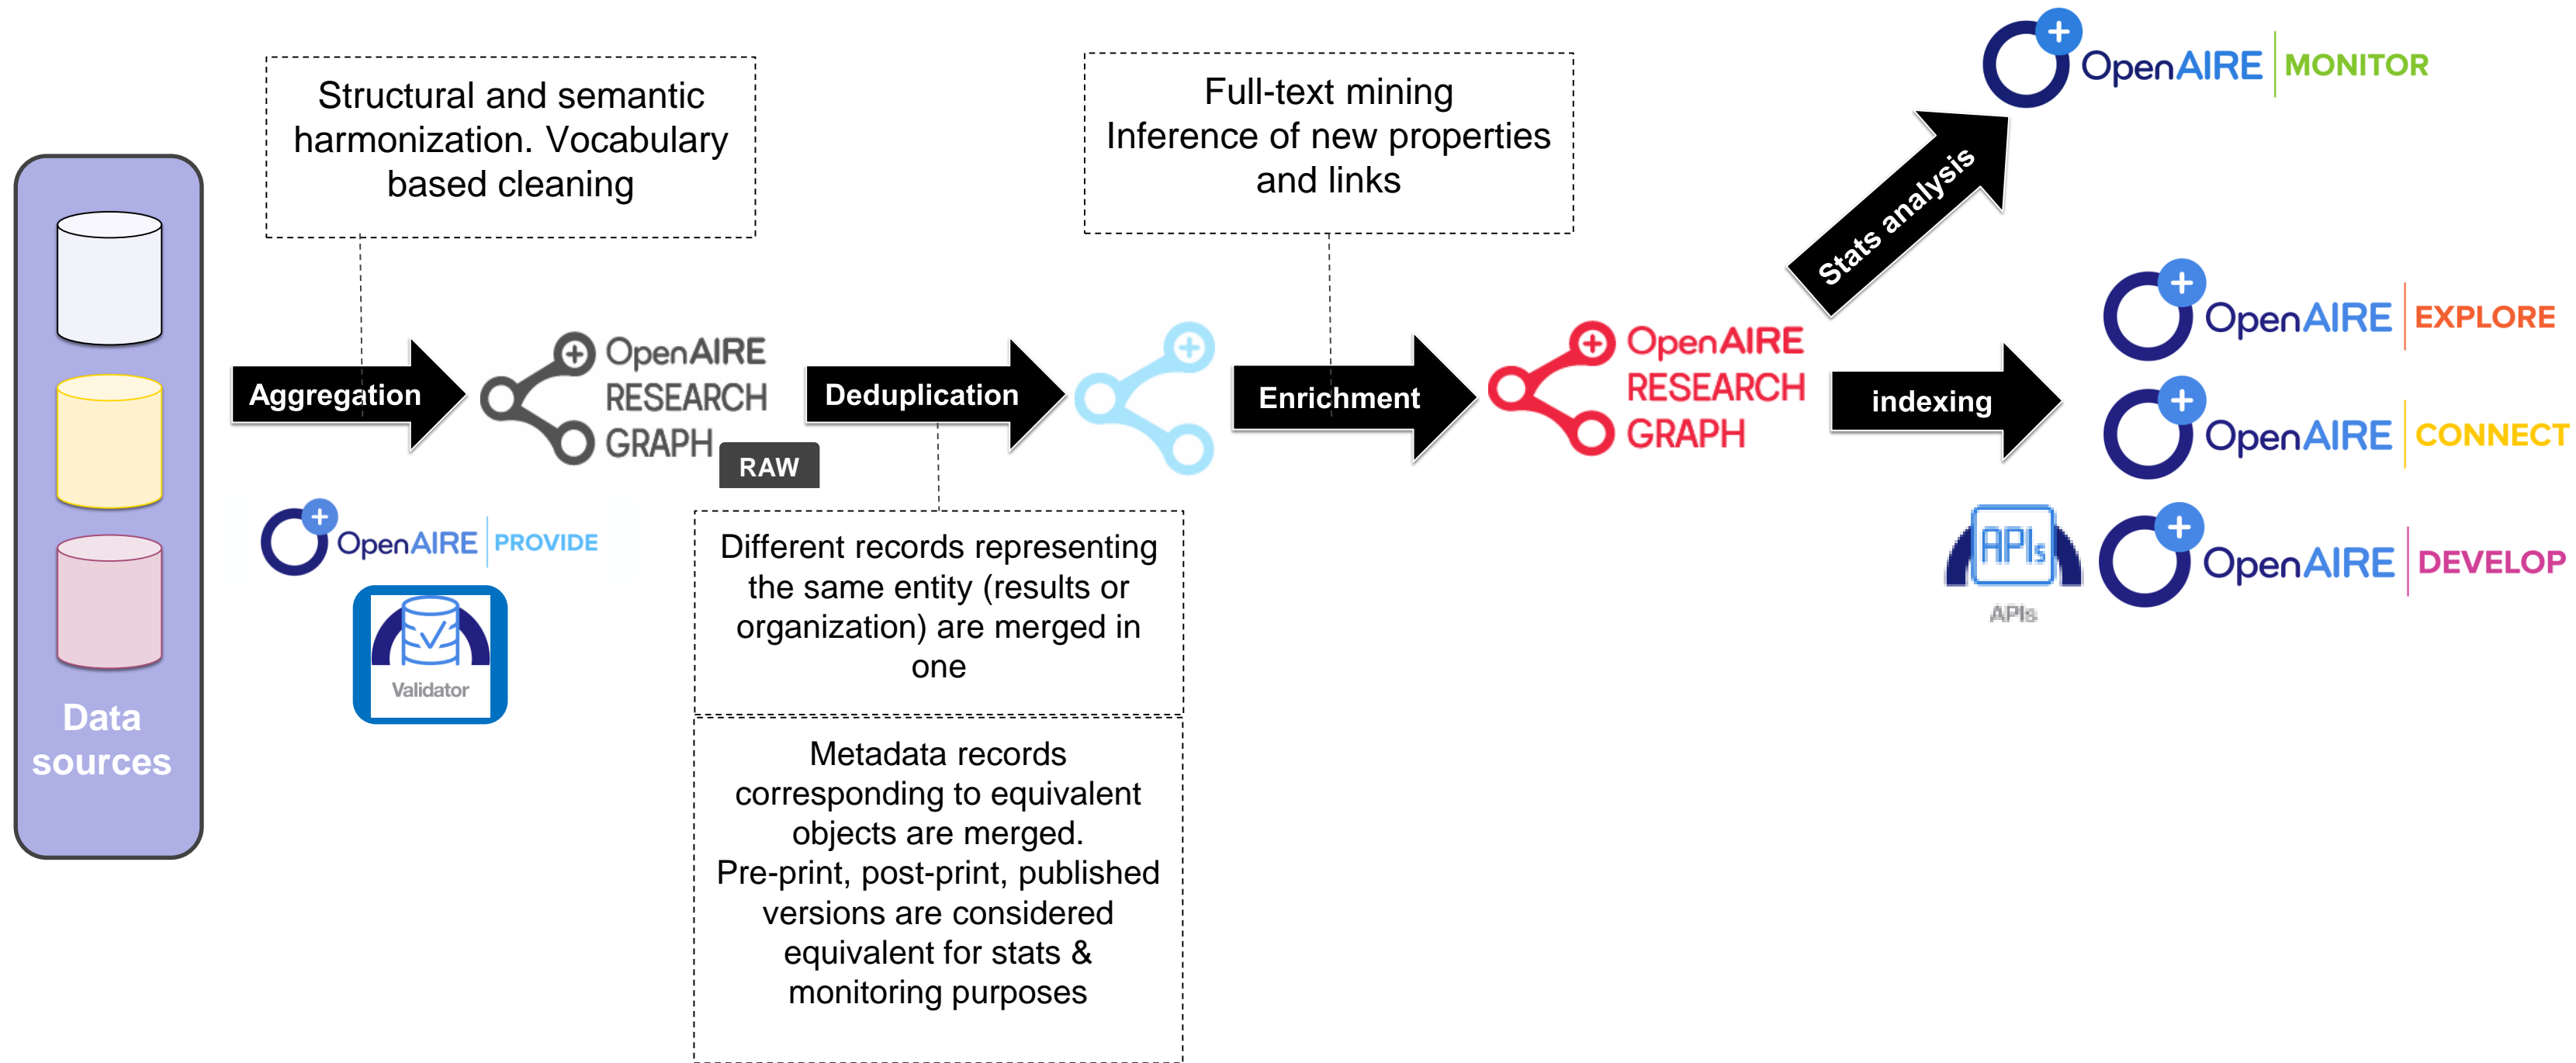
Structural and semantic harmonization. Vocabulary based cleaning

Full-text mining
Inference of new properties and links

OpenAIRE MONITOR

Stats analysis

Data sources

Aggregation

OpenAIRE RESEARCH GRAPH

RAW

Deduplication

Enrichment

OpenAIRE RESEARCH GRAPH

indexing

OpenAIRE EXPLORE

OpenAIRE CONNECT

OpenAIRE DEVELOP

APIs

APIs

OpenAIRE PROVIDE

Validator

Different records representing the same entity (results or organization) are merged in one

Metadata records corresponding to equivalent objects are merged.
Pre-print, post-print, published versions are considered equivalent for stats & monitoring purposes